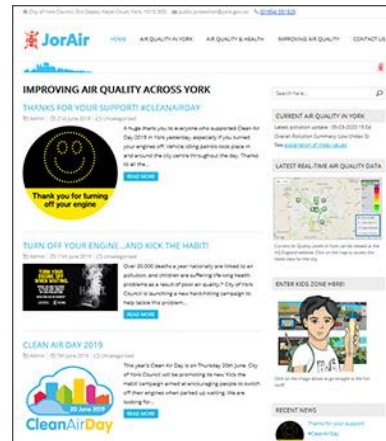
City of York Council, Eco Depot, Hazel Court, York, YO10 3DS | public.protection@york.gov.uk | 01904 551525

JorAir

HOME | AIR QUALITY IN YORK | AIR QUALITY & HEALTH | IMPROVING AIR QUALITY | CONTACT US

IMPROVING AIR QUALITY ACROSS YORK

THANKS FOR YOUR SUPPORT! #CLEANAIRDAY

Admin | 21st June 2019 | Uncategorised

Thank you for turning off your engine

A huge thank you to everyone who supported Clean Air Day 2019 in York yesterday, especially if you turned your engines off. Vehicle idling patrols took place in and around the city centre throughout the day. Thanks to all the...

READ MORE

TURN OFF YOUR ENGINE...AND KICK THE HABIT!

Admin | 11th June 2019 | Uncategorised

Over 20,000 deaths a year nationally are linked to air pollution, and children are suffering life-long health problems as a result of poor air quality.* City of York Council is launching a new hard-hitting campaign to help tackle this problem...

READ MORE

CLEAN AIR DAY 2019

Admin | 5th June 2019 | Uncategorised

This year's Clean Air Day is on Thursday 20th June. City of York Council will be promoting its new 'Kick the Habit' campaign aimed at encouraging people to switch off their engines when parked up waiting. We are looking for...

READ MORE

20 June 2019
Clean Air Day

Search here...

CURRENT AIR QUALITY IN YORK

Latest pollution update: 05-03-2020 15:54
Overall Pollution Summary: Low (Index 3)
See explanation of index values

LATEST REAL-TIME AIR QUALITY DATA

Current Air Quality Levels in York can be viewed at the AQ England website. Click on the map to access the latest data for the city.

ENTER KIDS ZONE HERE!

Click on the image above to go straight to the fun stuff!

RECENT NEWS

Thanks for your support! #CleanAirDay